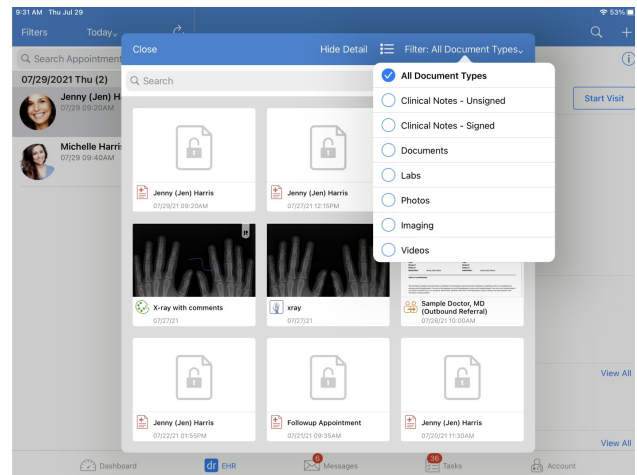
9:31 AM Thu Jul 29
53%

Filters Today
Search Appointment
07/29/2021 Thu (2)
Jenny (Jen) H
07/29 09:20AM
Michelle Harri
07/29 09:40AM

Start Visit

Close
Hide Detail
Filter: All Document Types

Search

All Document Types
Clinical Notes - Unsigned
Clinical Notes - Signed
Documents
Labs
Photos
Imaging
Videos

Jenny (Jen) Harris
07/29/21 09:20AM

Jenny (Jen) Harris
07/27/21 12:15PM

X-ray with comments
07/27/21

xray
07/27/21

Sample Doctor, MD (Outbound Referral)
07/26/21 10:00AM

Jenny (Jen) Harris
07/22/21 01:55PM

Followup Appointment
07/21/21 09:35AM

Jenny (Jen) Harris
07/20/21 11:30AM

View All
View All

Dashboard
EHR
6
Messages
36
Tasks
Account